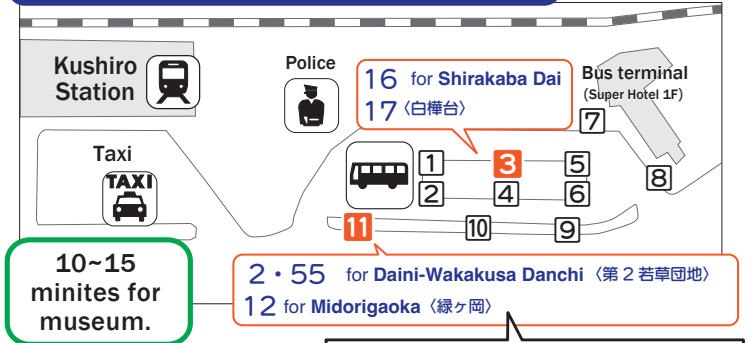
Kushiro Station

Police

16 for Shirakaba Dai
17〈白樺台〉

Bus terminal
(Super Hotel 1F)

Taxi

TAXI

1
3
5
7
2
4
6
8
11
10
9

10~15 minites for museum.

2・55 for Daini-Wakakusa Danchi〈第２若草団地〉
12 for Midorigaoka〈緑ヶ岡〉